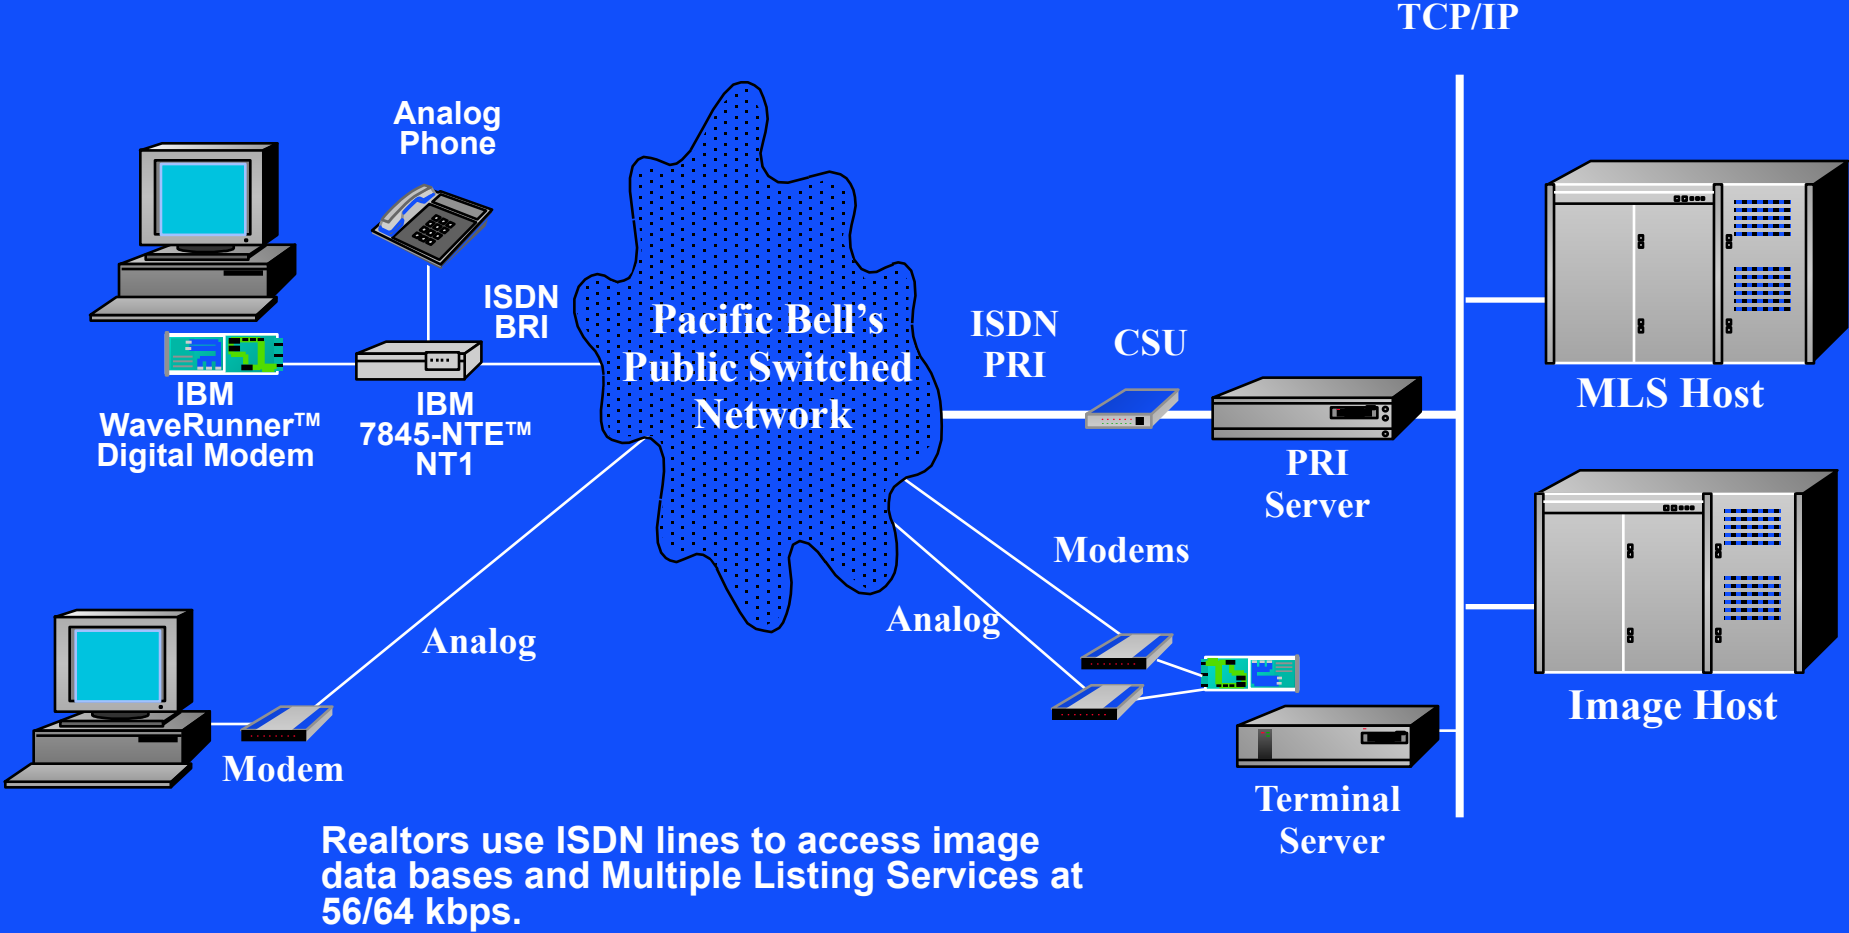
TCP/IP

Analog Phone

ISDN BRI

Pacific Bell's Public Switched Network

ISDN PRI

CSU

MLS Host

IBM WaveRunner™ Digital Modem

IBM 7845-NTE™ NT1

PRI Server

Modems

Analog

Analog

Image Host

Modem

Terminal Server

Realtors use ISDN lines to access image data bases and Multiple Listing Services at 56/64 kbps.